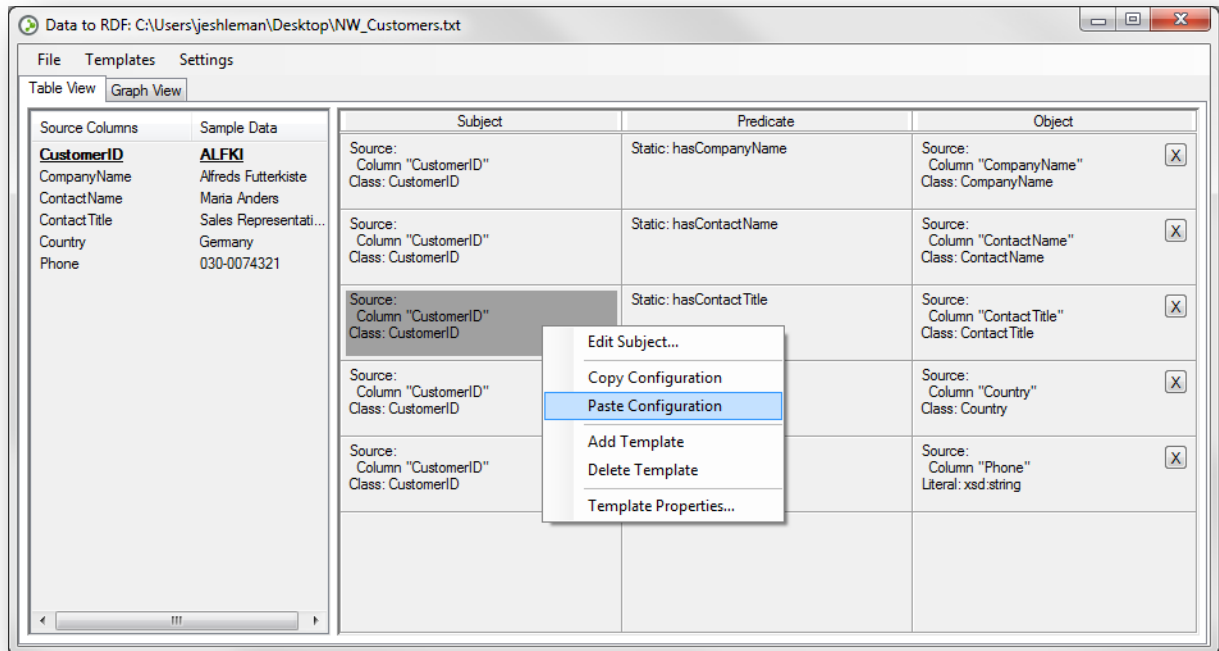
Data to RDF: C:\Users\jeshleman\Desktop\NW_Customers.txt

File Templates Settings

Table View Graph View

| Source Columns | Sample Data |
|---|---|
| CustomerID | ALFKI |
| CompanyName | Alfreds Futterkiste |
| ContactName | Maria Anders |
| ContactTitle | Sales Representati... |
| Country | Germany |
| Phone | 030-0074321 |

| Subject | Predicate | Object |
|---|---|---|
| Source: Column "CustomerID" Class: CustomerID | Static: hasCompanyName | Source: Column "CompanyName" Class: CompanyName X |
| Source: Column "CustomerID" Class: CustomerID | Static: hasContactName | Source: Column "ContactName" Class: ContactName X |
| Source: Column "CustomerID" Class: CustomerID | Static: hasContactTitle | Source: Column "ContactTitle" Class: ContactTitle X |
| Source: Column "CustomerID" Class: CustomerID | | Source: Column "Country" Class: Country X |
| Source: Column "CustomerID" Class: CustomerID | | Source: Column "Phone" Literal: xsd:string X |

Edit Subject...
Copy Configuration
Paste Configuration
Add Template
Delete Template
Template Properties...